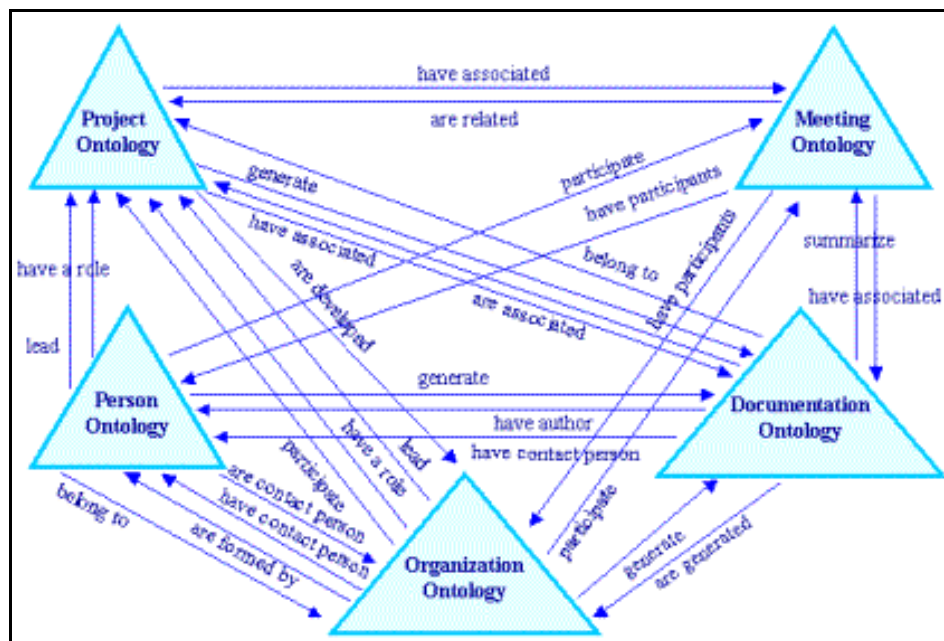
Project Ontology

have associated

are related

Meeting Ontology

generate

participate

have participants

have associated

belong to

have a role

are developed

are associated

have participants

summarize

have associated

lead

generate

Person Ontology

have author

Documentation Ontology

have contact person

lead

have a role

participate

are contact person

have contact person

belong to

are formed by

participate

Organization Ontology

generate

are generated